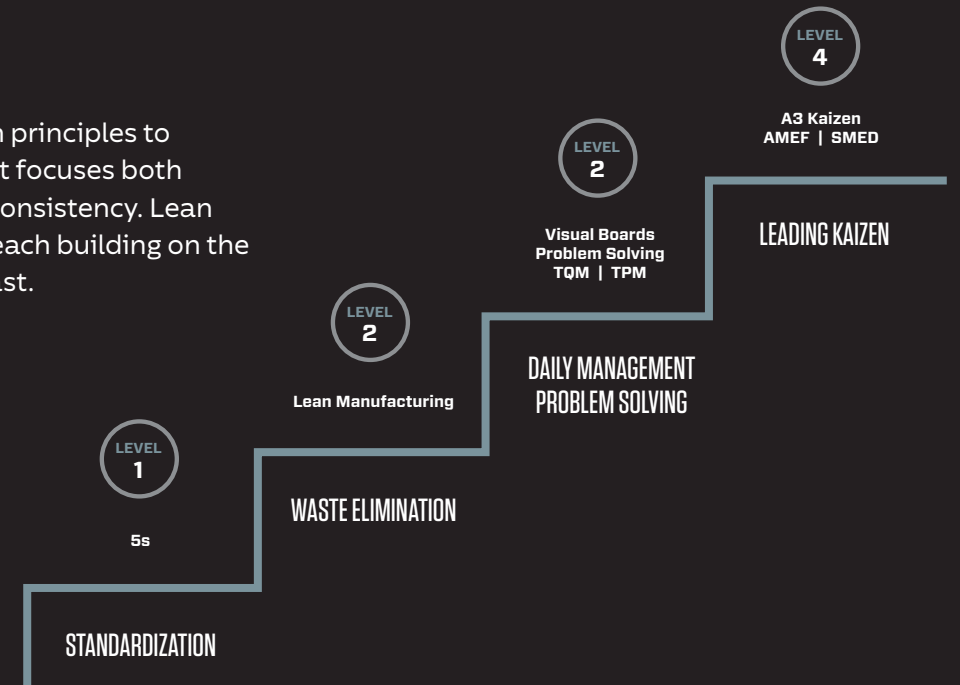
n principles to
t focuses both
onsistency. Lean
each building on the
st.

LEVEL
4

A3 Kaizen
AMEF | SMED

LEADING KAIZEN

LEVEL
2

Visual Boards
Problem Solving
TQM | TPM

DAILY MANAGEMENT
PROBLEM SOLVING

LEVEL
2

Lean Manufacturing

WASTE ELIMINATION

LEVEL
1

5s

STANDARDIZATION